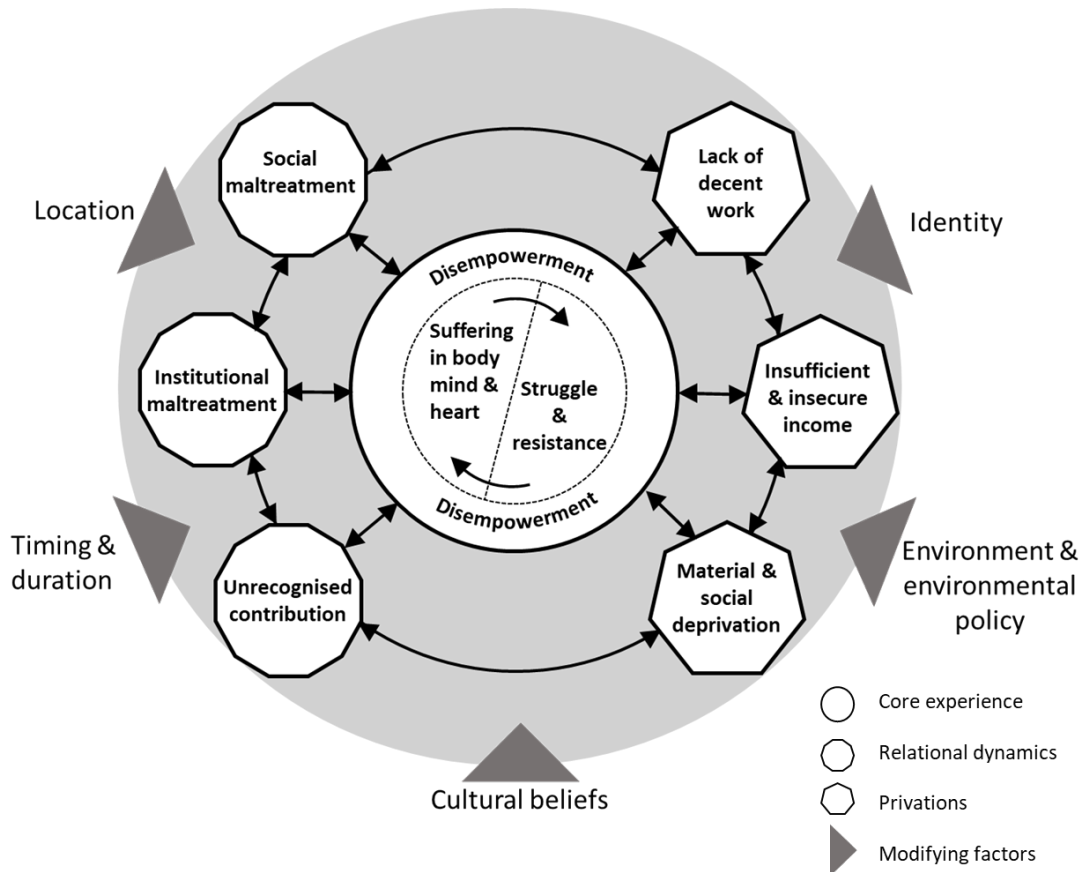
Social maltreatment

Lack of decent work

Location

Identity

Disempowerment

Suffering in body mind & heart

Struggle & resistance

Disempowerment

Institutional maltreatment

Insufficient & insecure income

Timing & duration

Environment & environmental policy

Unrecognised contribution

Material & social deprivation

Core experience

Relational dynamics

Privations

Cultural beliefs

Modifying factors